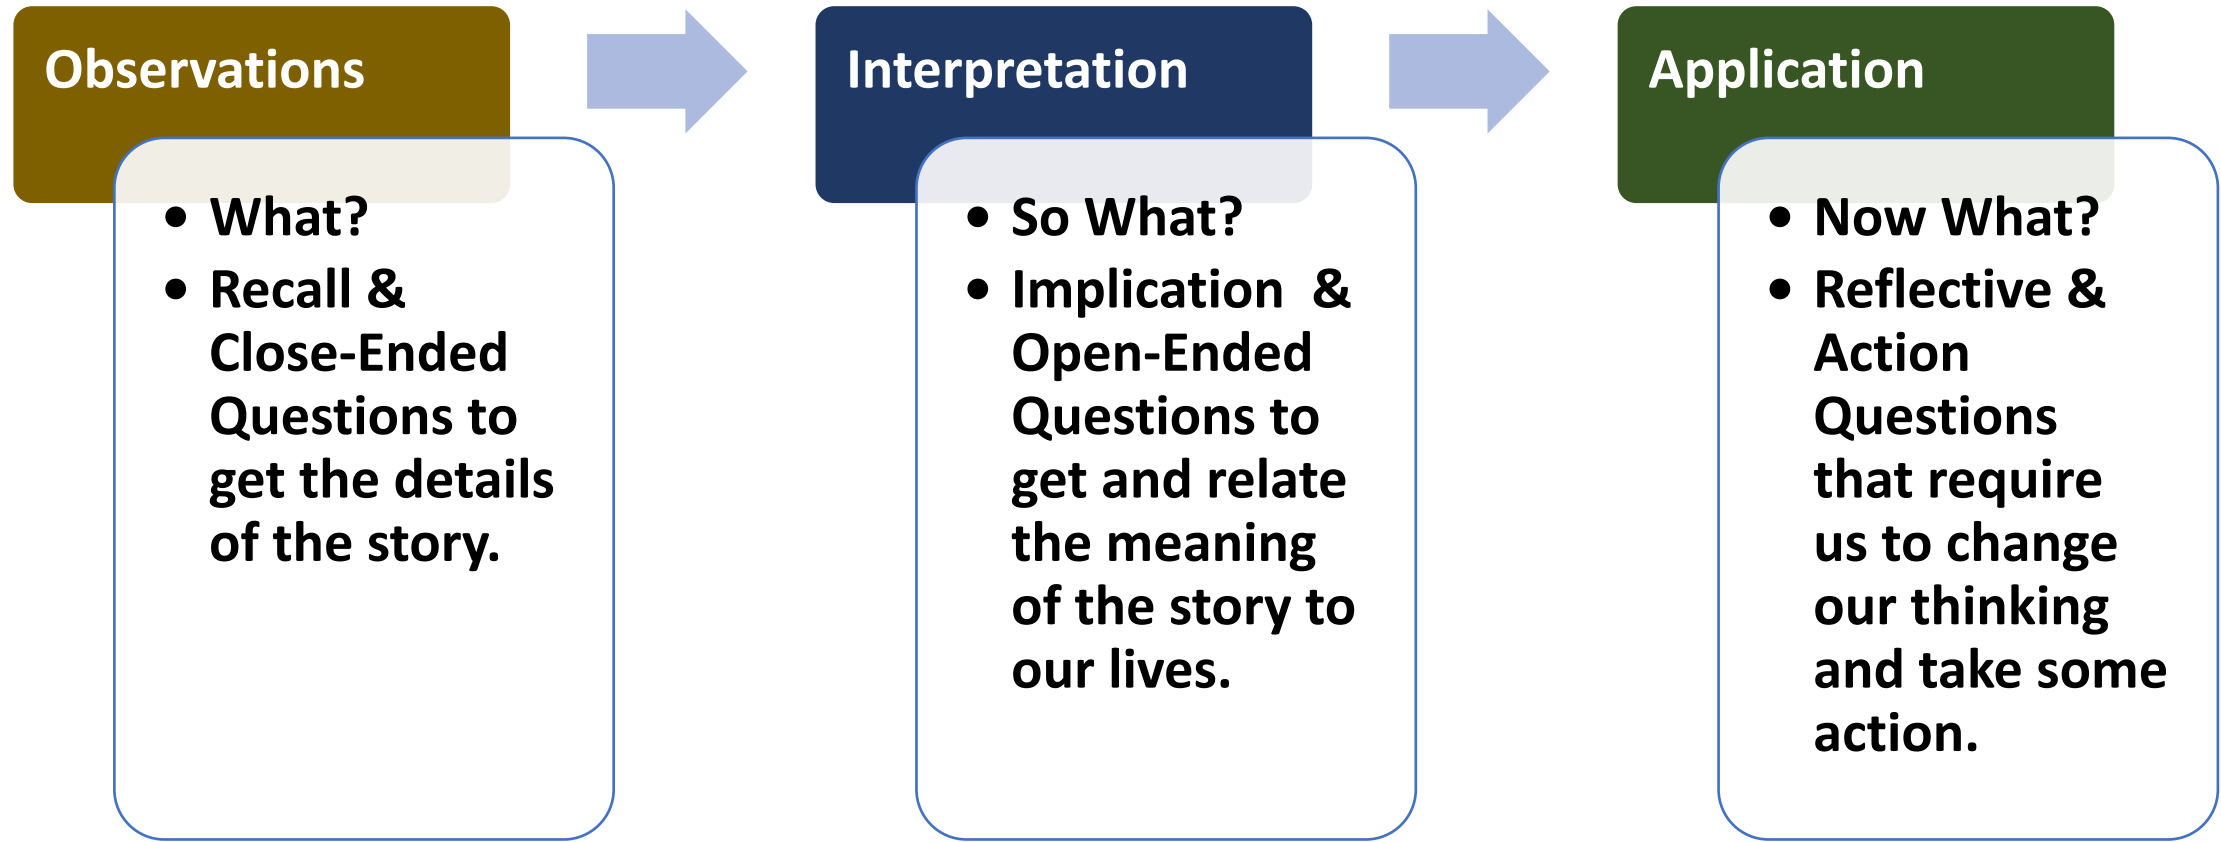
Observations

• What?
• Recall & Close-Ended Questions to get the details of the story.

Interpretation

• So What?
• Implication & Open-Ended Questions to get and relate the meaning of the story to our lives.

Application

• Now What?
• Reflective & Action Questions that require us to change our thinking and take some action.